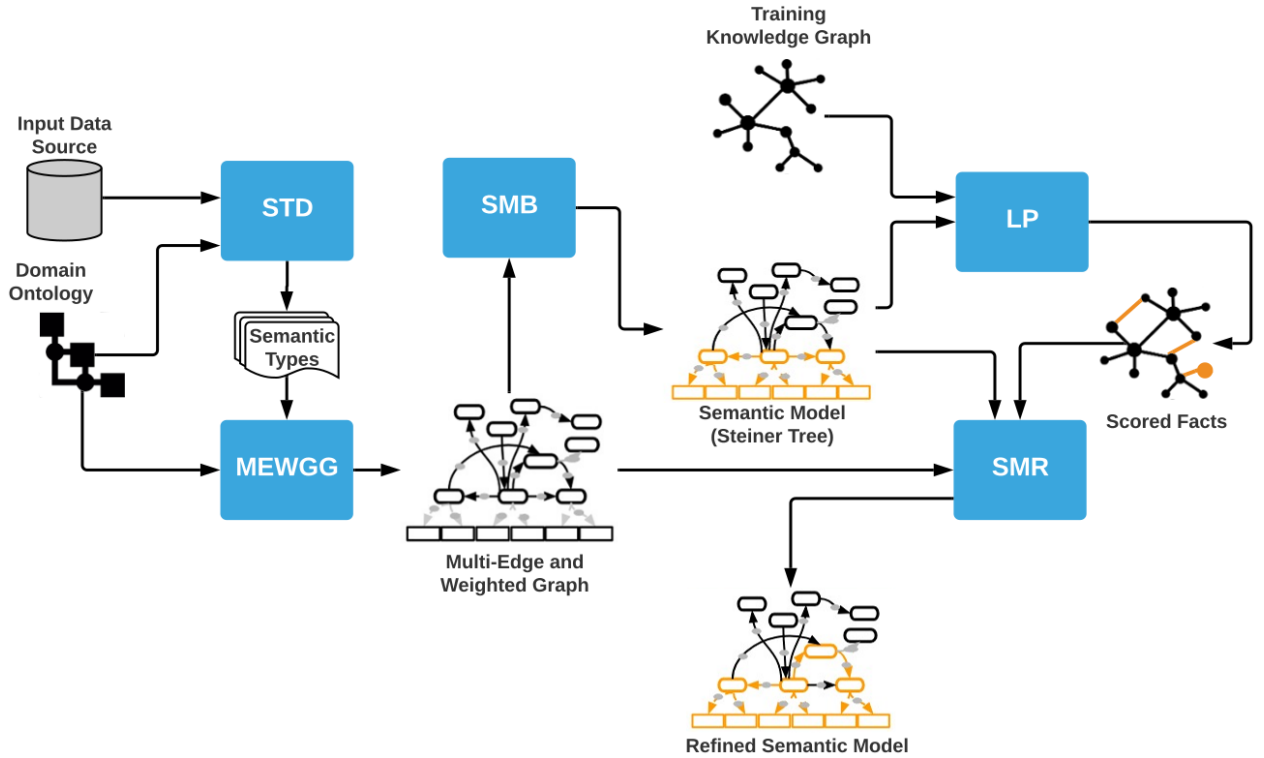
Training Knowledge Graph

Input Data Source

STD

SMB

LP

Domain Ontology

Semantic Types

Semantic Model (Steiner Tree)

Scored Facts

MEWGG

SMR

Multi-Edge and Weighted Graph

Refined Semantic Model